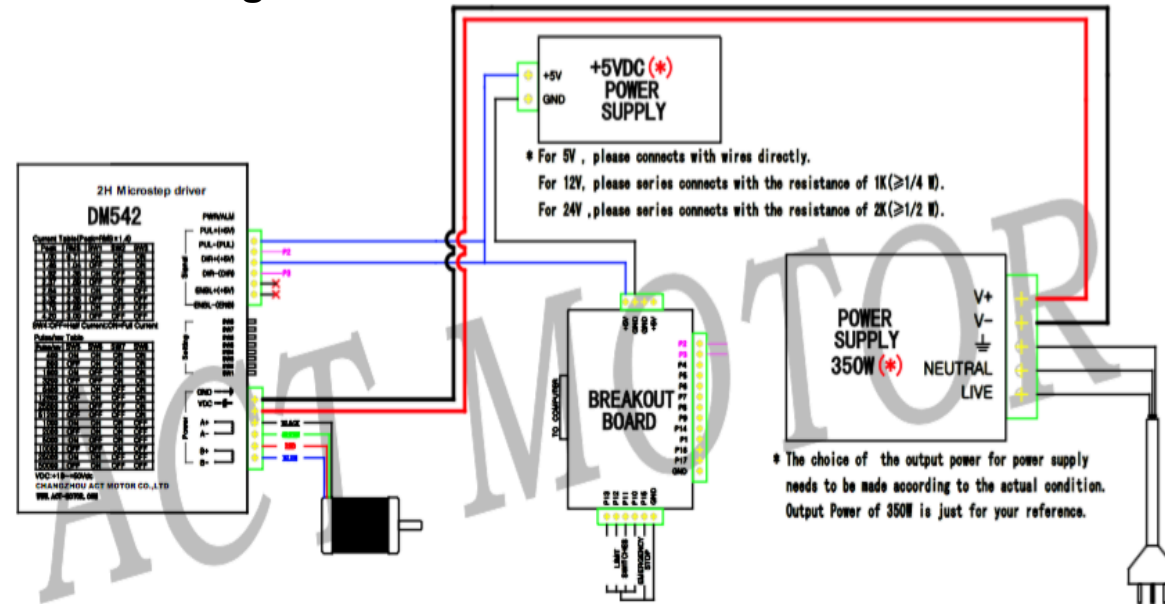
+5V
GND

+5VDC(*)
POWER
SUPPLY

* For 5V , please connects with wires directly.
For 12V, please series connects with the resistance of 1K(≥1/4 W).
For 24V ,please series connects with the resistance of 2K(≥1/2 W).

2H Microstep driver
DM542

PWR/ALM
PUL+(+5V)
PUL-(PUL)
DIR+(+5V)
DIR-(DIR)
ENBL+(+5V)
ENBL-(ENBL)

Signal

P2
P3

SW4:OFF=Half Current;ON=Full Current

Setting

GND
VDC

Power
A+
A-
B+
B-

BLACK
GREEN
RED
BLUE

VDC:+18~+50Vdc
CHANGZHOU ACT MOTOR CO.,LTD
WWW.ACT-MOTOR.COM

+5V
GND

TO COMPUTER

BREAKOUT
BOARD

P2
P3
P4
P5
P6
P7
P8
P9
P14
P1
P16
P17
GND

P10
P11
P12
P13
P15
GND

LIMIT
SWITCHES
EMERGENCY
STOP

POWER
SUPPLY
350W(*)

V+
V-
NEUTRAL
LIVE

* The choice of the output power for power supply needs to be made according to the actual condition. Output Power of 350W is just for your reference.

ACT MOTOR